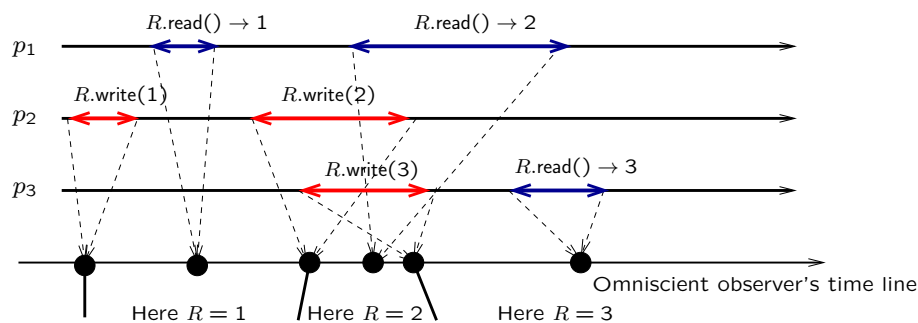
$R$.read() $\rightarrow$ 1

$R$.read() $\rightarrow$ 2

$p_1$

$R$.write(1)

$R$.write(2)

$p_2$

$R$.write(3)

$R$.read() $\rightarrow$ 3

$p_3$

Omniscient observer's time line

Here $R = 1$

Here $R = 2$

Here $R = 3$